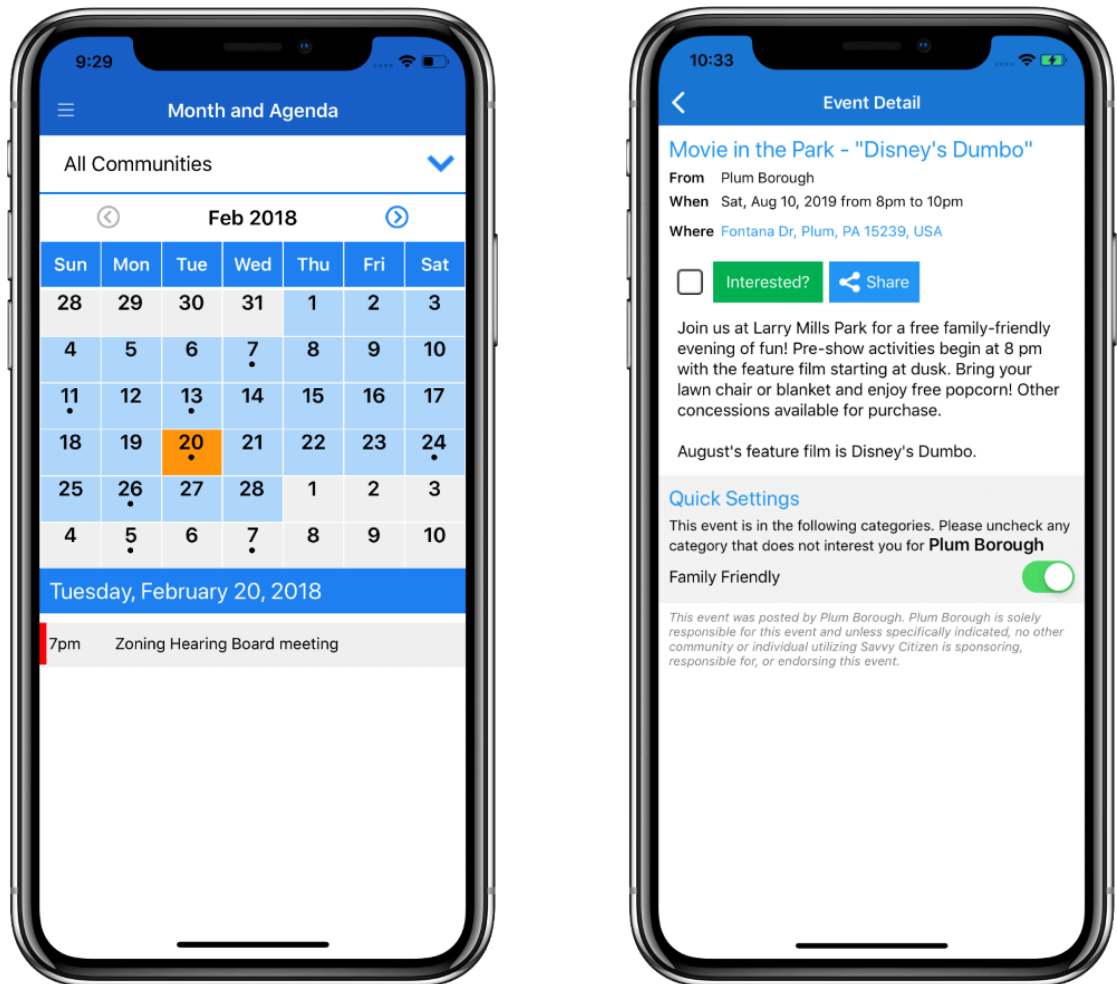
9:29

Month and Agenda

All Communities

Feb 2018

| Sun | Mon | Tue | Wed | Thu | Fri | Sat |
|---|---|---|---|---|---|---|
| 28 | 29 | 30 | 31 | 1 | 2 | 3 |
| 4 | 5 | 6 | 7 | 8 | 9 | 10 |
| 11 | 12 | 13 | 14 | 15 | 16 | 17 |
| 18 | 19 | 20 | 21 | 22 | 23 | 24 |
| 25 | 26 | 27 | 28 | 1 | 2 | 3 |
| 4 | 5 | 6 | 7 | 8 | 9 | 10 |

Tuesday, February 20, 2018

7pm Zoning Hearing Board meeting

10:33

Event Detail

Movie in the Park - "Disney's Dumbo"

From Plum Borough

When Sat, Aug 10, 2019 from 8pm to 10pm

Where Fontana Dr, Plum, PA 15239, USA

Interested? Share

Join us at Larry Mills Park for a free family-friendly evening of fun! Pre-show activities begin at 8 pm with the feature film starting at dusk. Bring your lawn chair or blanket and enjoy free popcorn! Other concessions available for purchase.

August's feature film is Disney's Dumbo.

Quick Settings

This event is in the following categories. Please uncheck any category that does not interest you for Plum Borough

Family Friendly

This event was posted by Plum Borough. Plum Borough is solely responsible for this event and unless specifically indicated, no other community or individual utilizing Savvy Citizen is sponsoring, responsible for, or endorsing this event.